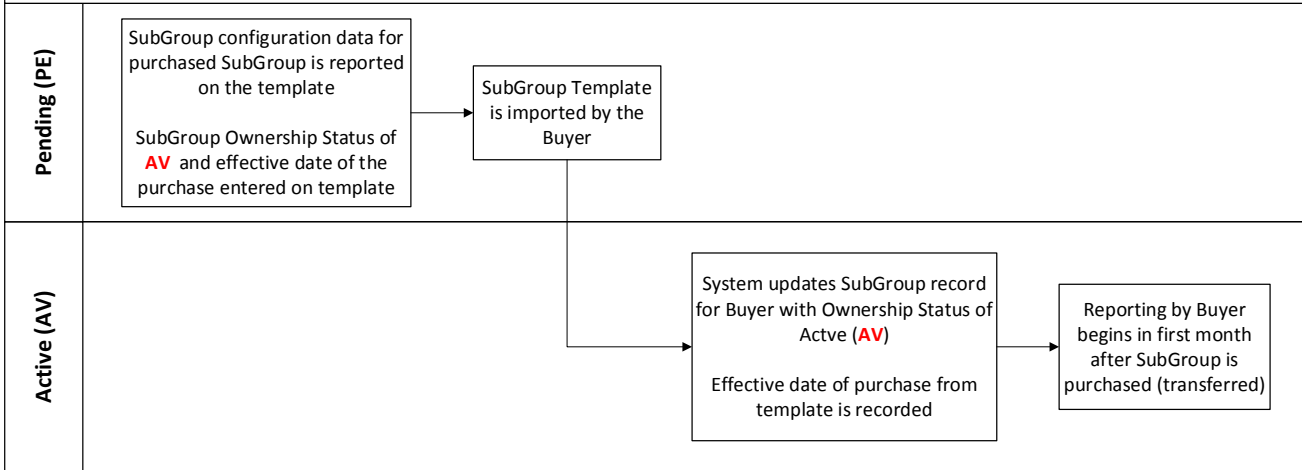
Pending (PE)

SubGroup configuration data for purchased SubGroup is reported on the template

SubGroup Ownership Status of AV and effective date of the purchase entered on template

SubGroup Template is imported by the Buyer

Active (AV)

System updates SubGroup record for Buyer with Ownership Status of Actve (AV)

Effective date of purchase from template is recorded

Reporting by Buyer begins in first month after SubGroup is purchased (transferred)